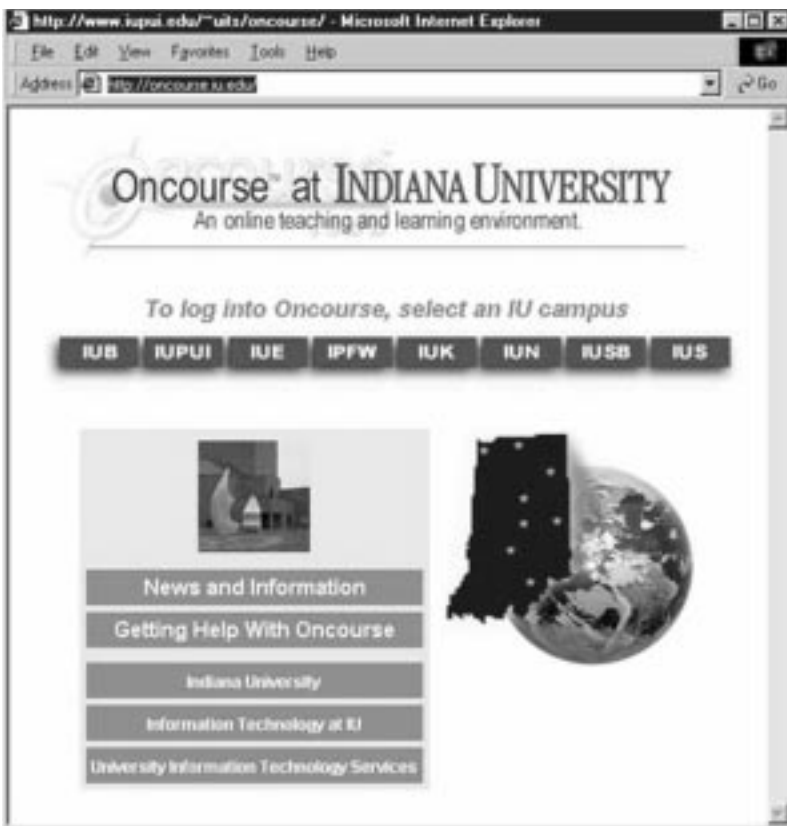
http://www.iupui.edu/~uits/oncourse/ - Microsoft Internet Explorer

File Edit View Favorites Tools Help

Address http://oncourse.iu.edu/ Go

Oncourse™ at INDIANA UNIVERSITY
An online teaching and learning environment.

To log into Oncourse, select an IU campus

IUB IUPUI IUE IPFW IUK IUN IUSB IUS

News and Information

Getting Help With Oncourse

Indiana University

Information Technology at IU

University Information Technology Services